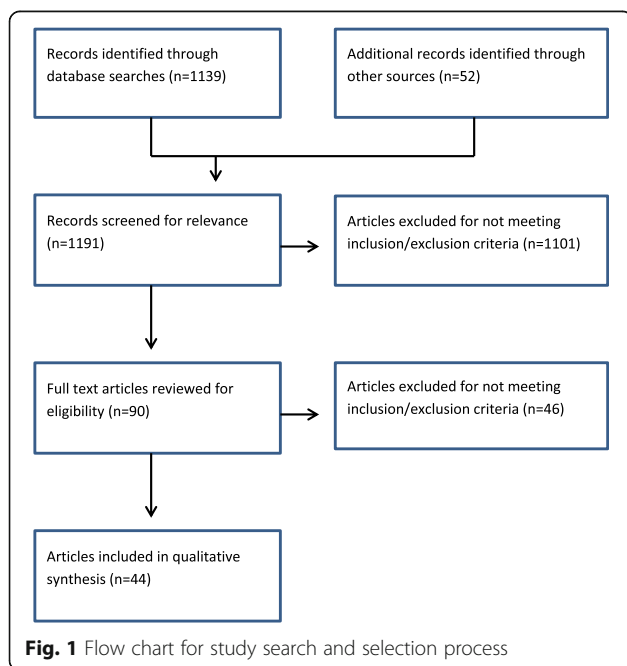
Records identified through database searches (n=1139)

Additional records identified through other sources (n=52)

Records screened for relevance (n=1191)

Articles excluded for not meeting inclusion/exclusion criteria (n=1101)

Full text articles reviewed for eligibility (n=90)

Articles excluded for not meeting inclusion/exclusion criteria (n=46)

Articles included in qualitative synthesis (n=44)

**Fig. 1** Flow chart for study search and selection process